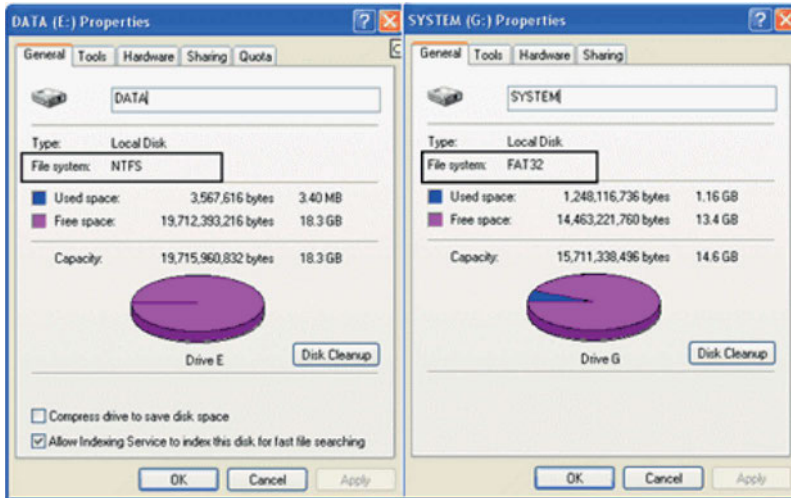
DATA (E:) Properties

General | Tools | Hardware | Sharing | Quota

DATA

Type: Local Disk
File system: NTFS

Used space: 3,567,616 bytes 3.40 MB
Free space: 19,712,393,216 bytes 18.3 GB

Capacity: 19,715,960,832 bytes 18.3 GB

Drive E

Disk Cleanup

Compress drive to save disk space
Allow Indexing Service to index this disk for fast file searching

OK | Cancel | Apply

SYSTEM (G:) Properties

General | Tools | Hardware | Sharing

SYSTEM

Type: Local Disk
File system: FAT32

Used space: 1,248,116,736 bytes 1.16 GB
Free space: 14,463,221,760 bytes 13.4 GB

Capacity: 15,711,338,496 bytes 14.6 GB

Drive G

Disk Cleanup

OK | Cancel | Apply